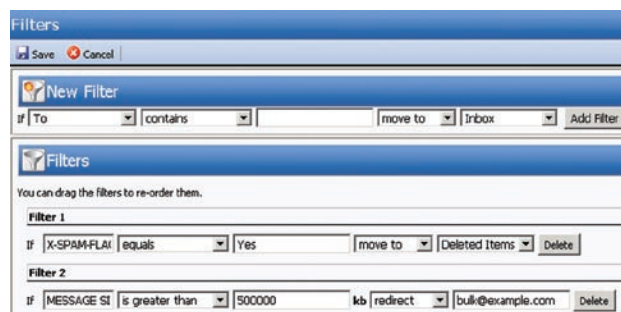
Filters

Save Cancel

New Filter

If To contains move to Inbox Add Filter

Filters

You can drag the filters to re-order them.

Filter 1

If X-SPAM-FLA( equals Yes move to Deleted Items Delete

Filter 2

If MESSAGE SI is greater than 500000 kb redirect bulk@example.com Delete